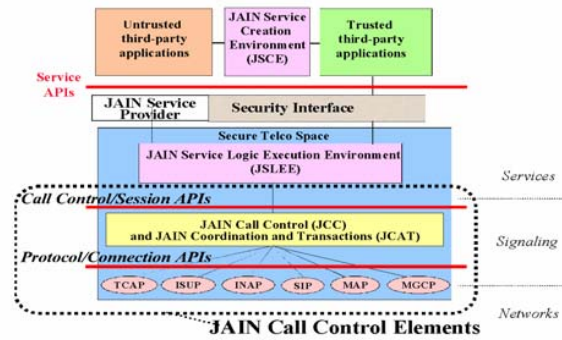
Untrusted third-party applications

JAIN Service Creation Environment (JSCE)

Trusted third-party applications

Service APIs

JAIN Service Provider

Security Interface

Secure Telco Space

JAIN Service Logic Execution Environment (JSLEE)

Services

Call Control/Session APIs

JAIN Call Control (JCC) and JAIN Coordination and Transactions (JCAT)

Signaling

Protocol/Connection APIs

TCAP

ISUP

INAP

SIP

MAP

MGCP

Networks

JAIN Call Control Elements